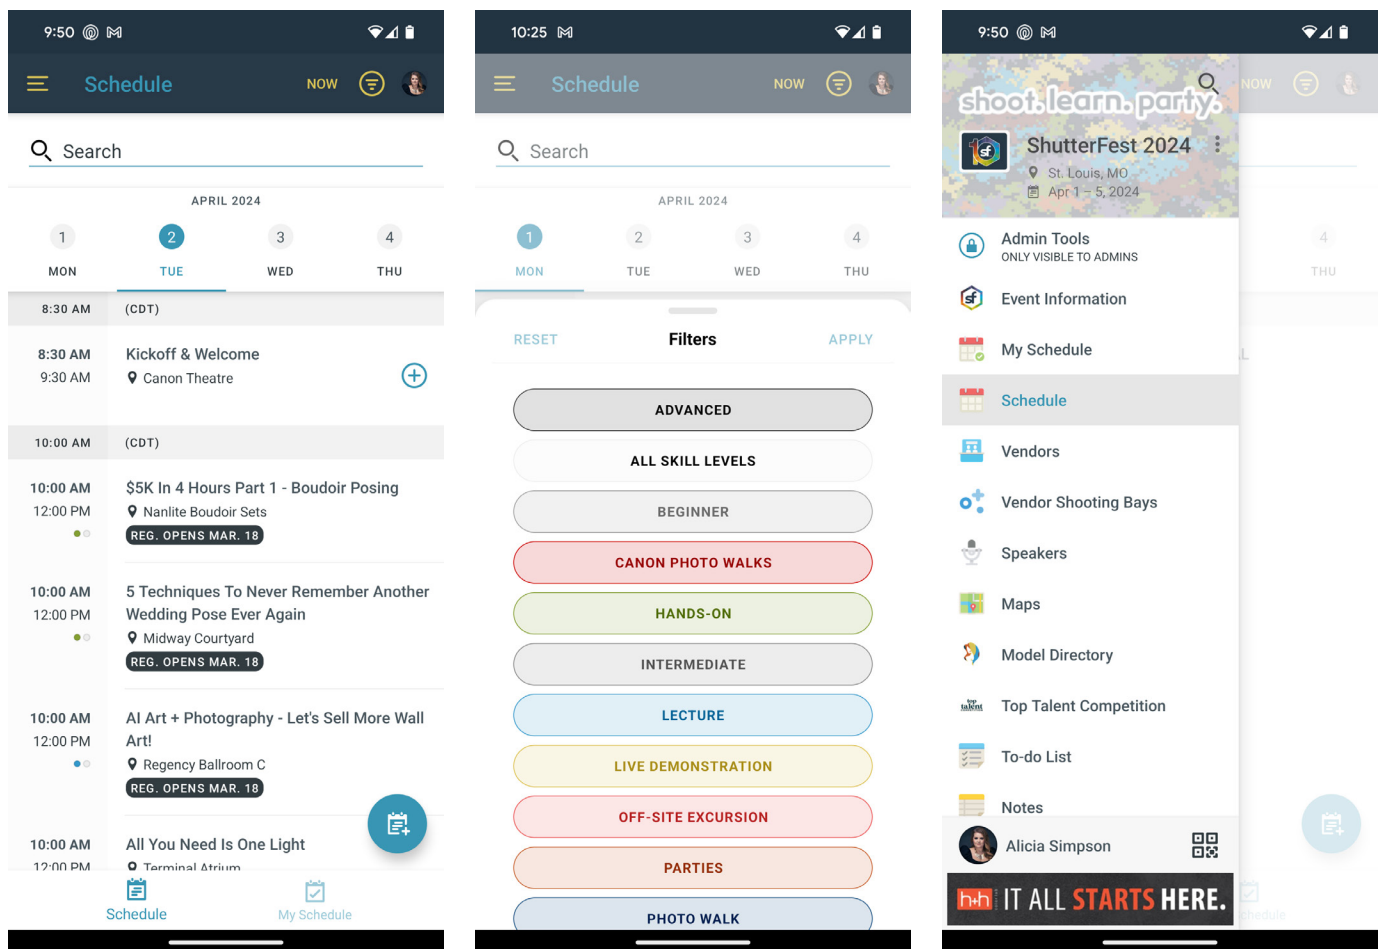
9:50

Schedule NOW

Search

APRIL 2024

1 MON
2 TUE
3 WED
4 THU

8:30 AM (CDT)

8:30 AM
9:30 AM
Kickoff & Welcome
Canon Theatre

10:00 AM (CDT)

10:00 AM
12:00 PM
$5K In 4 Hours Part 1 - Boudoir Posing
Nanlite Boudoir Sets
REG. OPENS MAR. 18

10:00 AM
12:00 PM
5 Techniques To Never Remember Another Wedding Pose Ever Again
Midway Courtyard
REG. OPENS MAR. 18

10:00 AM
12:00 PM
AI Art + Photography - Let's Sell More Wall Art!
Regency Ballroom C
REG. OPENS MAR. 18

10:00 AM
12:00 PM
All You Need Is One Light
Terminal Atrium

Schedule
My Schedule

10:25

Schedule NOW

Search

APRIL 2024

1 MON
2 TUE
3 WED
4 THU

RESET
Filters
APPLY

ADVANCED
ALL SKILL LEVELS
BEGINNER
CANON PHOTO WALKS
HANDS-ON
INTERMEDIATE
LECTURE
LIVE DEMONSTRATION
OFF-SITE EXCURSION
PARTIES
PHOTO WALK

9:50

shoot.learn.party.
ShutterFest 2024
St. Louis, MO
Apr 1 – 5, 2024

NOW

Admin Tools
ONLY VISIBLE TO ADMINS
Event Information
My Schedule
Schedule
Vendors
Vendor Shooting Bays
Speakers
Maps
Model Directory
Top Talent Competition
To-do List
Notes
Alicia Simpson

h+h IT ALL STARTS HERE.

4
THU
Schedule